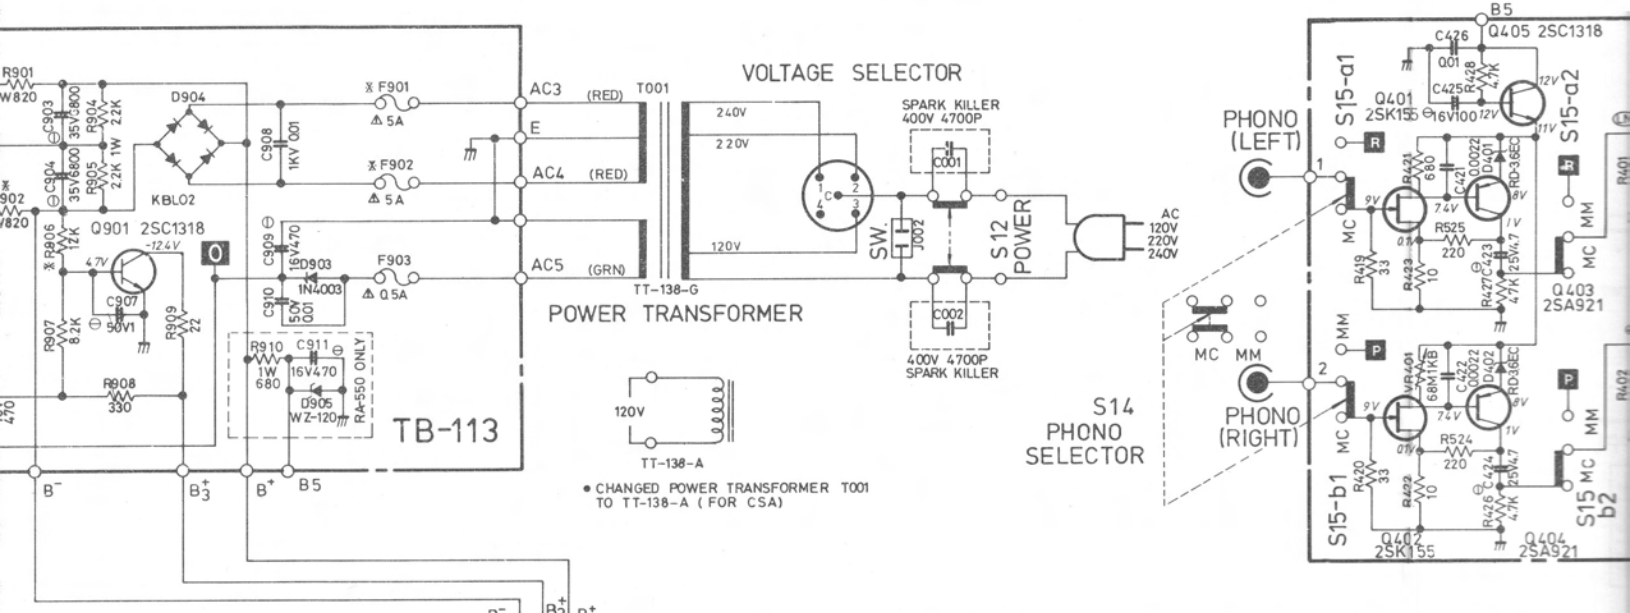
R901
W820
C903
35V3800
R904
1W 2.2K
D904
KBL02
C904
35V6800
R905
2.2K 1W
902
W820
R906
12K
Q901 2SC1318
-12.4V
4.7V
C907
50V1
R907
8.2K
R909
22
R908
330
470
O
F901
5A
F902
5A
C908
1KV 001
C909
16V470
D903
1N4003
F903
0.5A
C910
50V 001
R910
1W
680
C911
16V470
D905
WZ-120
RA-550 ONLY
TB-113
B⁻
$B_3^+$
B⁺
B5
AC3
(RED)
T001
E
AC4
(RED)
AC5
(GRN)
TT-138-G
VOLTAGE SELECTOR
240V
220V
120V
POWER TRANSFORMER
SPARK KILLER
400V 4700P
C001
SW
J002
S12
POWER
C002
400V 4700P
SPARK KILLER
AC
120V
220V
240V
120V
TT-138-A
• CHANGED POWER TRANSFORMER T001 TO TT-138-A (FOR CSA)
S14
PHONO
SELECTOR
PHONO
(LEFT)
PHONO
(RIGHT)
MC MM
B5
C426
Q405 2SC1318
Q01
R428
4.7K
C425
16V100
12V
Q401
2SK155
S15-a1
S15-a2
R
R421
680
C421
00022
D401
RD-3.6EC
R525
220
R419
33
R423
10
R427
47K
C423
25V4.7
Q403
2SA921
MM
MC
P
VR401
68M1KB
C422
00022
D402
RD-3.6EC
R524
220
R420
33
R422
10
R426
4.7K
C424
25V4.7
S15-b1
S15
b2
Q402
2SK155
Q404
2SA921
R401
R402
9V
7.4V
8V
1V
11V
0.1V
B⁻
$B_3^+$
B⁺